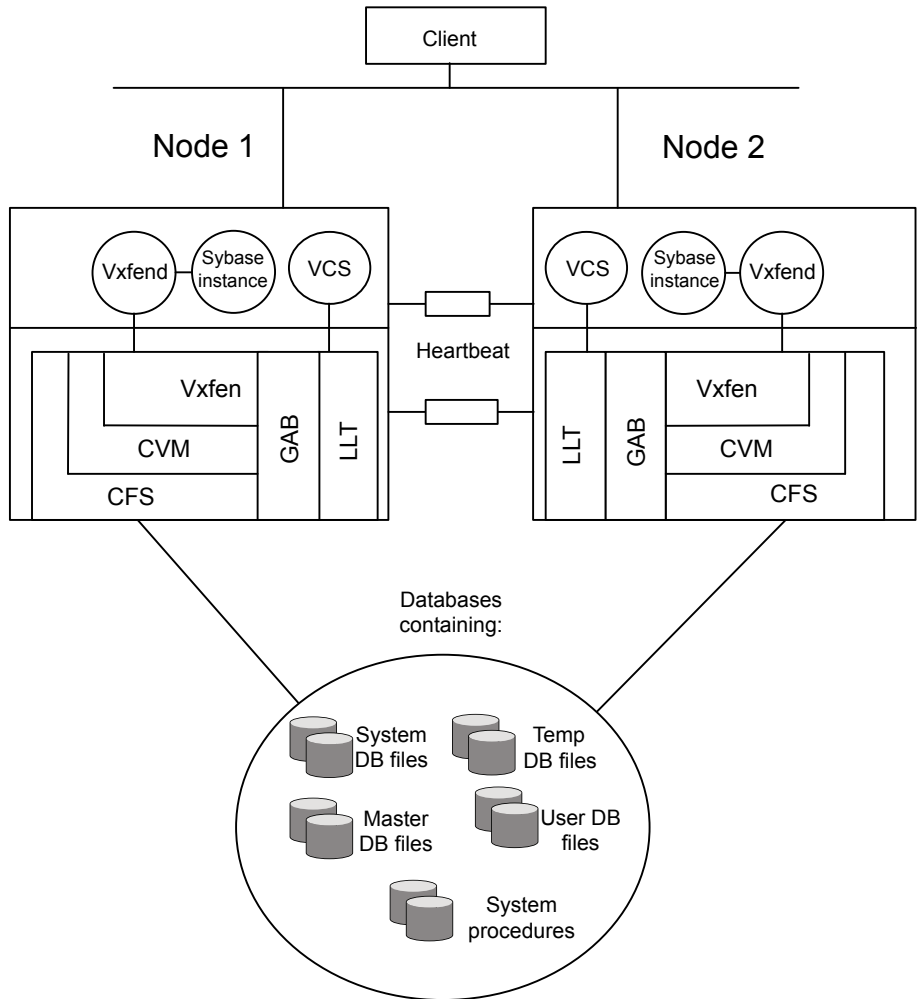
Client

Node 1

Node 2

Vxfend

Sybase instance

VCS

Vxfen

CVM

CFS

GAB

LLT

Heartbeat

VCS

Sybase instance

Vxfend

LLT

GAB

Vxfen

CVM

CFS

Databases containing:

System DB files

Temp DB files

Master DB files

User DB files

System procedures